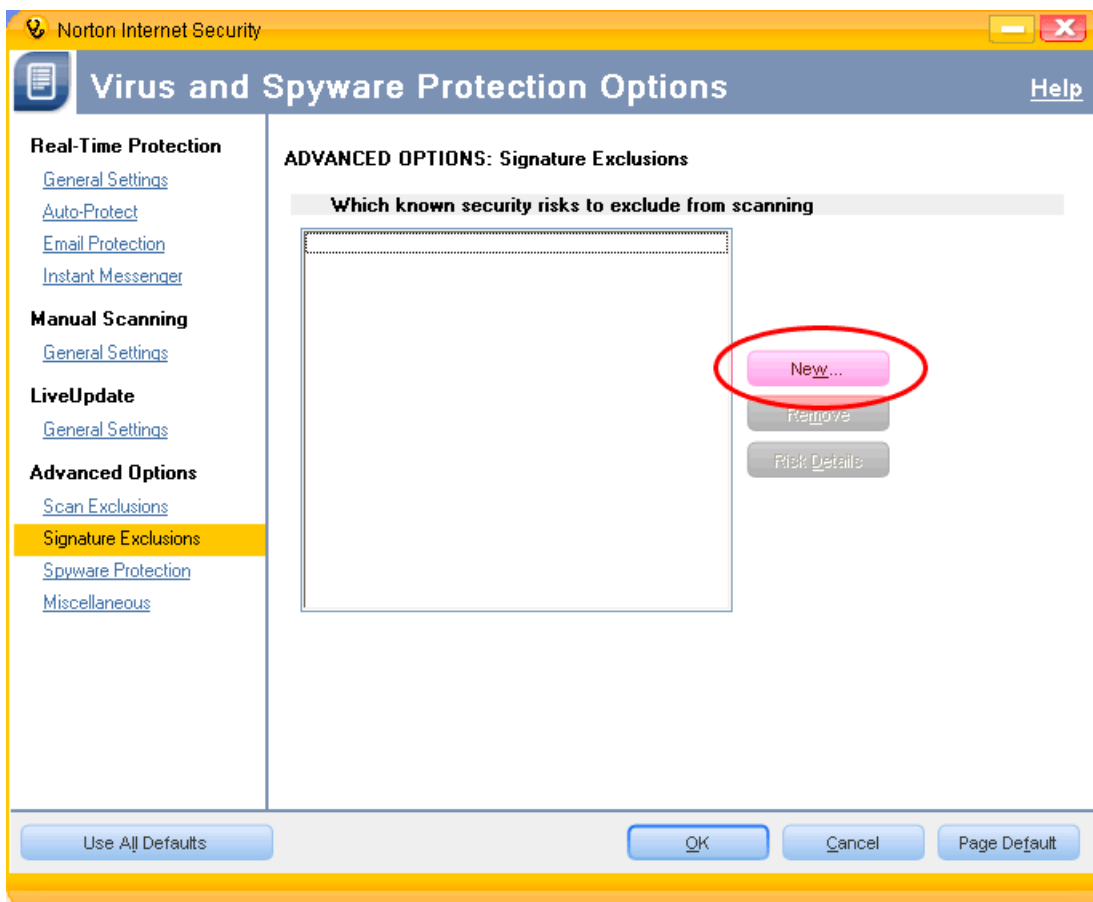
Norton Internet Security

Virus and Spyware Protection Options

Help

Real-Time Protection
General Settings
Auto-Protect
Email Protection
Instant Messenger

Manual Scanning
General Settings

LiveUpdate
General Settings

Advanced Options
Scan Exclusions
Signature Exclusions
Spyware Protection
Miscellaneous

ADVANCED OPTIONS: Signature Exclusions

Which known security risks to exclude from scanning

New...
Remove
Risk Details

Use All Defaults
OK
Cancel
Page Default